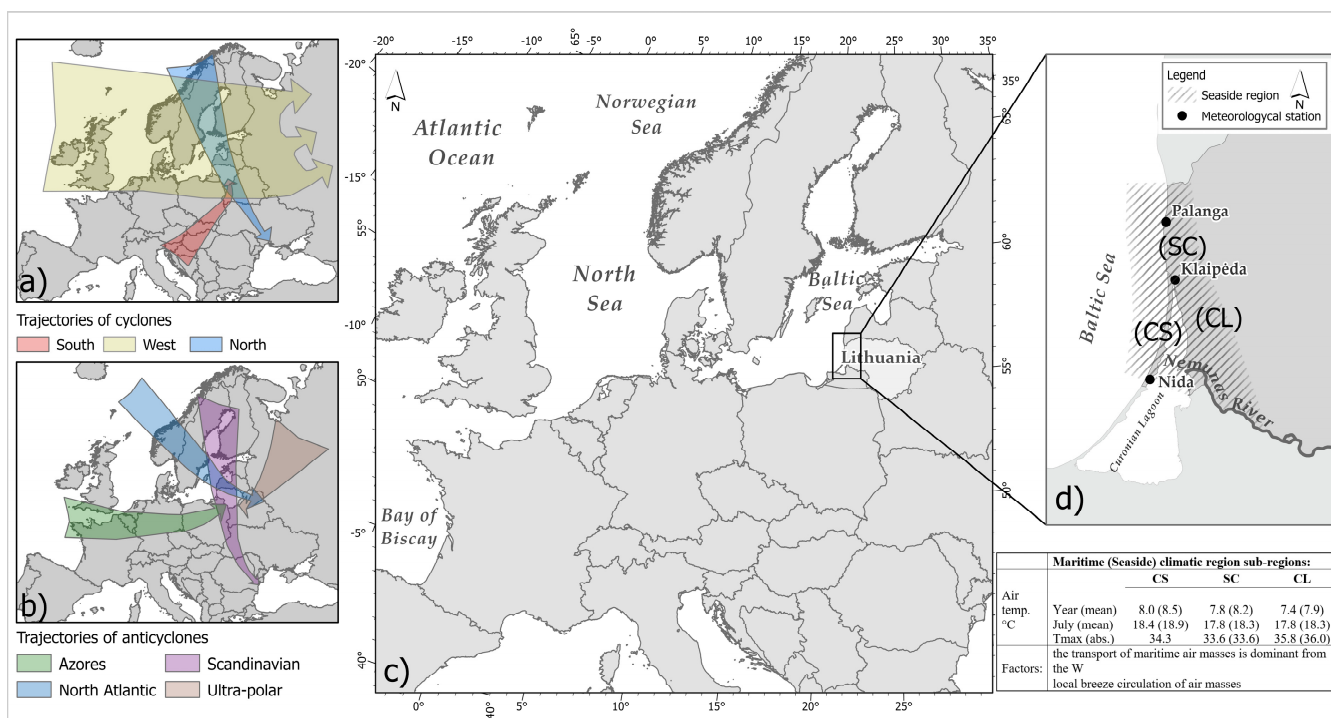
a)

Trajectories of cyclones
South West North

b)

Trajectories of anticyclones
Azores Scandinavian
North Atlantic Ultra-polar

-20° -15° -10° 65° -5° 0° 5° 10° 15° 20° 25° 30° 35°
-20° -15° 55° -10° 50° -5° 40°
35° 65° 60° 55° 50°
0° 40° 5° 10° 15° 20° 25°

Atlantic Ocean

Norwegian Sea

North Sea

Baltic Sea

Lithuania

Bay of Biscay

c)

Legend
Seaside region
Meteorologycal station

N

Palanga
(SC)
Klaipėda
(CL)
(CS)
Baltic Sea
Nemunas River
Nida
Curonian Lagoon

d)

| | Maritime (Seaside) climatic region sub-regions: | | | |
|---|---|---|---|---|
| | | CS | SC | CL |
| Air temp. °C | Year (mean) | 8.0 (8.5) | 7.8 (8.2) | 7.4 (7.9) |
| | July (mean) | 18.4 (18.9) | 17.8 (18.3) | 17.8 (18.3) |
| | Tmax (abs.) | 34.3 | 33.6 (33.6) | 35.8 (36.0) |
| Factors: | the transport of maritime air masses is dominant from the W local breeze circulation of air masses | | | |